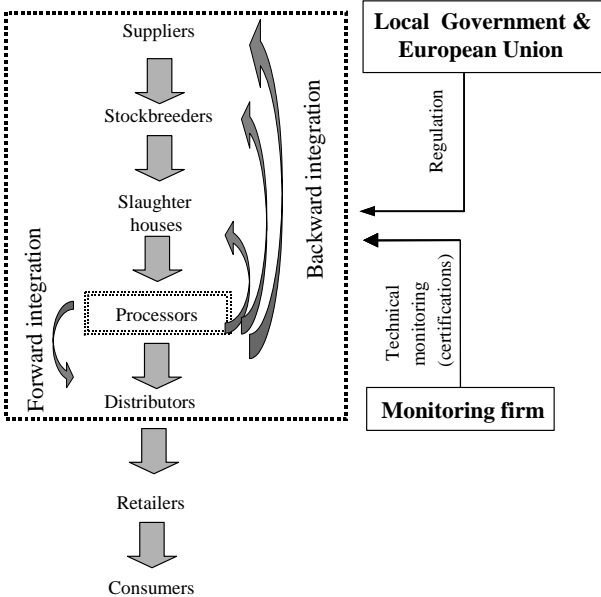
Suppliers

Stockbreeders

Slaughter houses

Processors

Distributors

Retailers

Consumers

Forward integration

Backward integration

Local Government & European Union

Regulation

Technical monitoring (certifications)

Monitoring firm